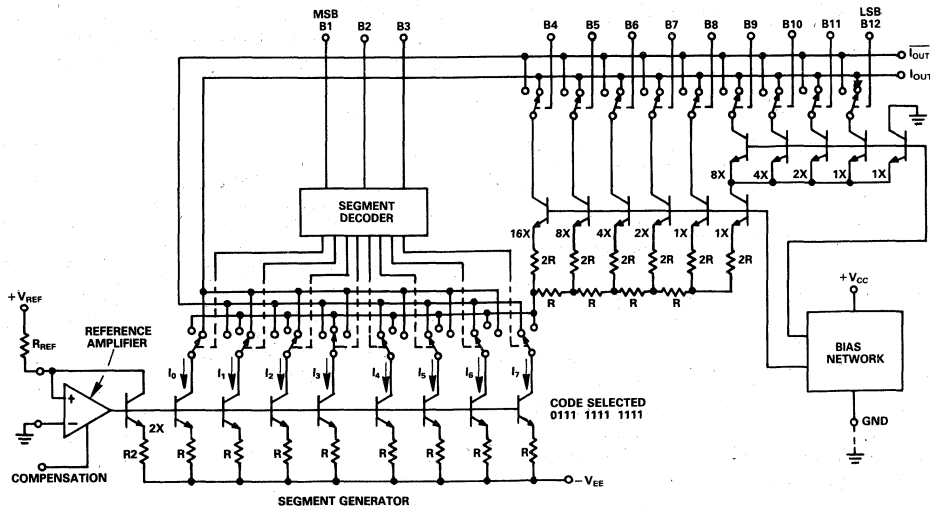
MSB
B1
B2
B3
B4
B5
B6
B7
B8
B9
B10
B11
LSB
B12
$\overline{I_{OUT}}$
$I_{OUT}$
8X
4X
2X
1X
1X
SEGMENT DECODER
16X
8X
4X
2X
1X
1X
2R
2R
2R
2R
2R
2R
R
R
R
R
$+V_{REF}$
$R_{REF}$
REFERENCE AMPLIFIER
$+V_{CC}$
BIAS NETWORK
$I_0$
$I_1$
$I_2$
$I_3$
$I_4$
$I_5$
$I_6$
$I_7$
+
−
2X
R2
R
R
R
R
R
R
R
R
CODE SELECTED
0111 1111 1111
GND
COMPENSATION
$-V_{EE}$
SEGMENT GENERATOR